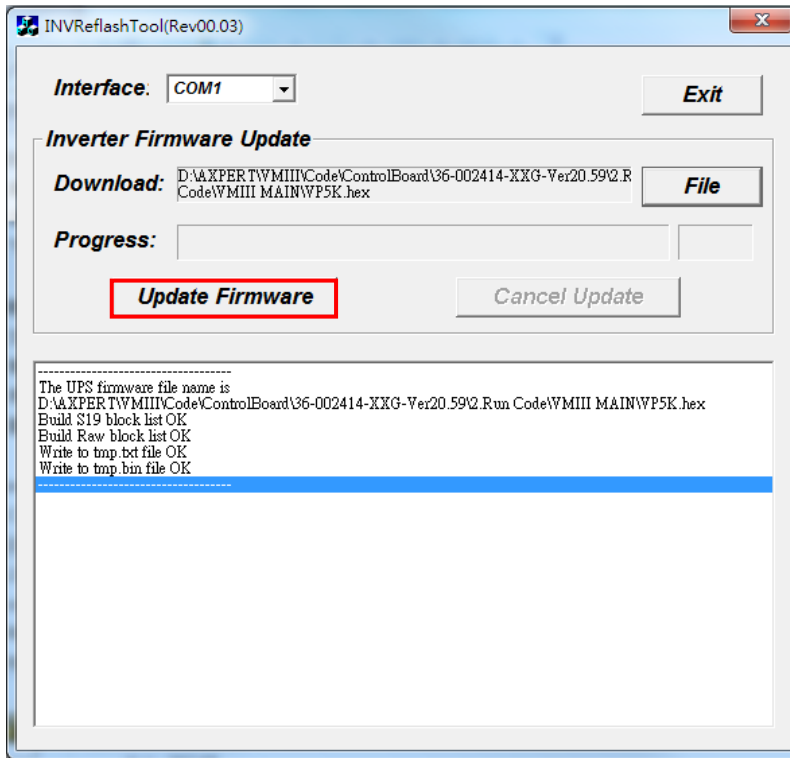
INVReflashTool(Rev00.03)

Interface: COM1

Exit

Inverter Firmware Update

Download: D:\AXPERT\VMIII\Code\ControlBoard\36-002414-XXG-Ver20.59\2.R Code\VMIII MAIN\VP5K.hex

File

Progress:

Update Firmware

Cancel Update

------------------------------------
The UPS firmware file name is
D:\AXPERT\VMIII\Code\ControlBoard\36-002414-XXG-Ver20.59\2.Run Code\VMIII MAIN\VP5K.hex
Build S19 block list OK
Build Raw block list OK
Write to tmp.txt file OK
Write to tmp.bin file OK
------------------------------------